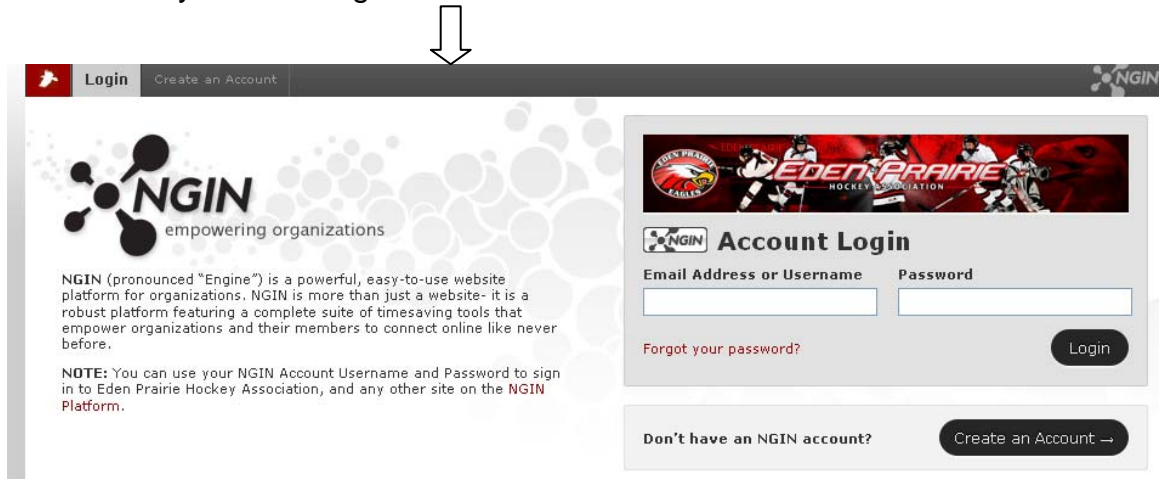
Login Create an Account

NGIN

NGIN
empowering organizations

NGIN (pronounced "Engine") is a powerful, easy-to-use website platform for organizations. NGIN is more than just a website- it is a robust platform featuring a complete suite of timesaving tools that empower organizations and their members to connect online like never before.

NOTE: You can use your NGIN Account Username and Password to sign in to Eden Prairie Hockey Association, and any other site on the NGIN Platform.

EDEN PRAIRIE EAGLES
EDEN PRAIRIE
HOCKEY ASSOCIATION

NGIN Account Login

Email Address or Username

Password

Forgot your password?

Login

Don't have an NGIN account?

Create an Account →